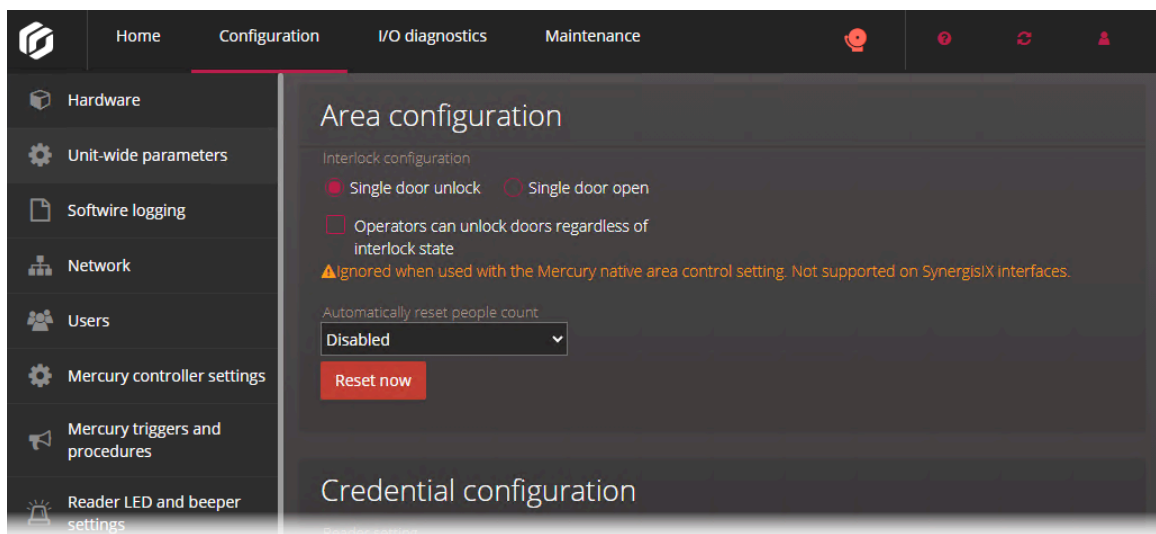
Home Configuration I/O diagnostics Maintenance

Hardware

Unit-wide parameters

Softwire logging

Network

Users

Mercury controller settings

Mercury triggers and procedures

Reader LED and beeper settings

Area configuration

Interlock configuration

Single door unlock Single door open

Operators can unlock doors regardless of interlock state

Ignored when used with the Mercury native area control setting. Not supported on SynergisIX interfaces.

Automatically reset people count

Disabled

Reset now

Credential configuration

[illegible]